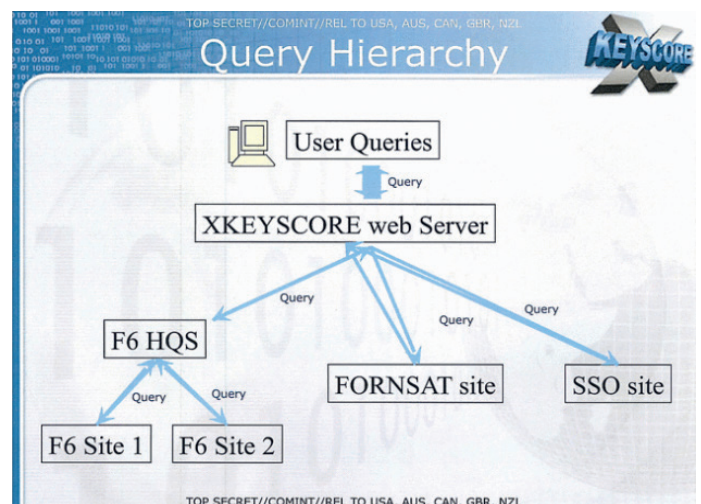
TOP SECRET//COMINT//REL TO USA, AUS, CAN, GBR, NZL

Query Hierarchy

KEYSCORE

User Queries

Query

XKEYSCORE web Server

Query

Query

Query

F6 HQS

FORNSAT site

SSO site

Query

Query

F6 Site 1

F6 Site 2

TOP SECRET//COMINT//REL TO USA, AUS, CAN, GBR, NZL